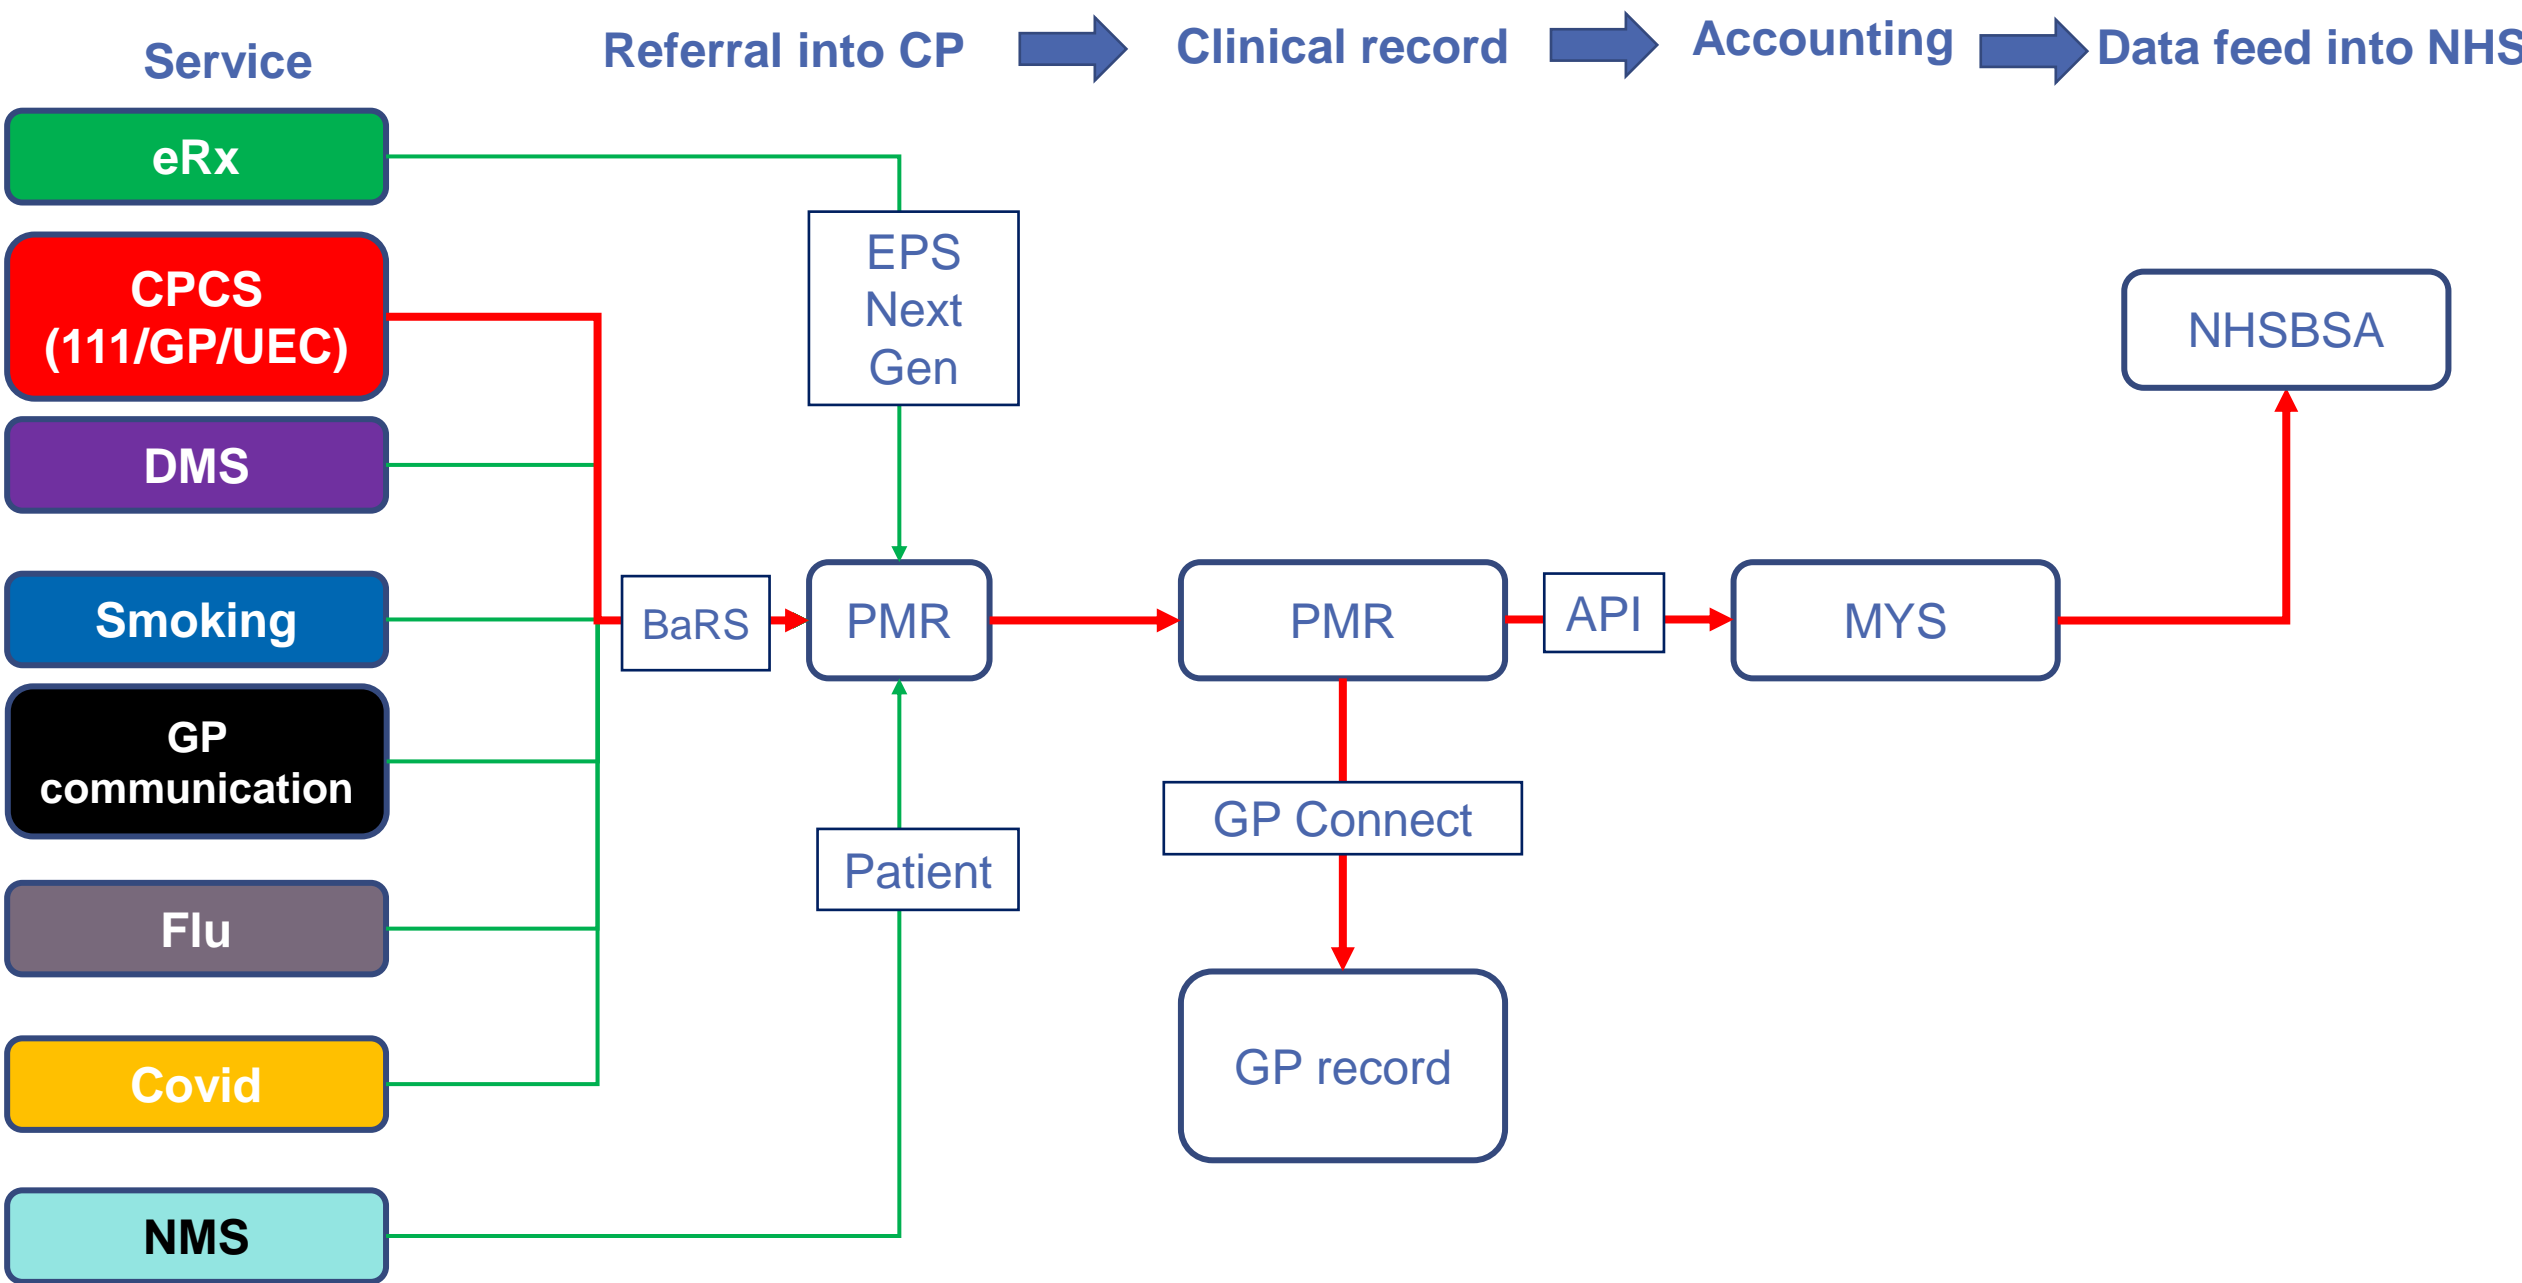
Service

Referral into CP

Clinical record

Accounting

Data feed into NHS

eRx

CPCS (111/GP/UEC)

DMS

Smoking

GP communication

Flu

Covid

NMS

EPS Next Gen

BaRS

PMR

Patient

PMR

API

MYS

NHSBSA

GP Connect

GP record